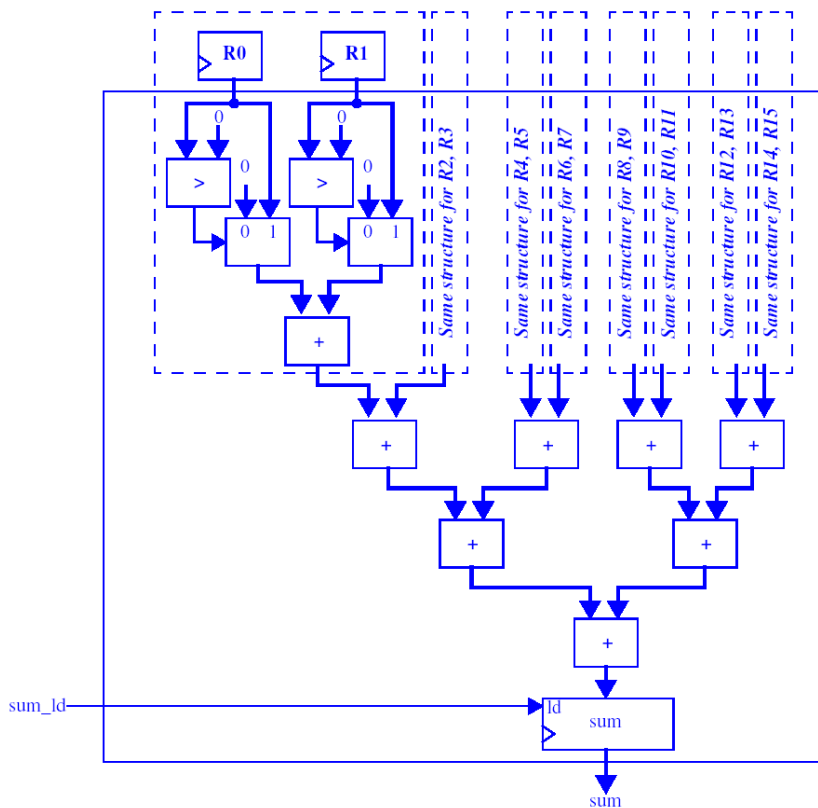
R0
R1
0
0
>
>
0
0
0 1
0 1
+
Same structure for R2, R3
Same structure for R4, R5
Same structure for R6, R7
Same structure for R8, R9
Same structure for R10, R11
Same structure for R12, R13
Same structure for R14, R15
+
+
+
+
+
+
+
sum_ld
ld
sum
sum